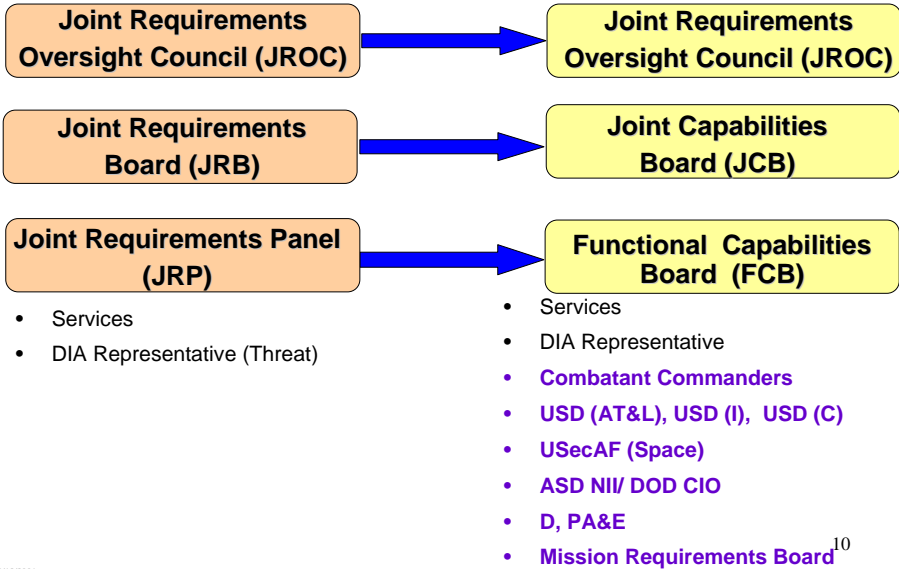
Joint Requirements Oversight Council (JROC)

Joint Requirements Oversight Council (JROC)

Joint Requirements Board (JRB)

Joint Capabilities Board (JCB)

Joint Requirements Panel (JRP)

- Services
- DIA Representative (Threat)

Functional Capabilities Board (FCB)

- Services
- DIA Representative
- Combatant Commanders
- USD (AT&L), USD (I), USD (C)
- USecAF (Space)
- ASD NII/ DOD CIO
- D, PA&E
- Mission Requirements Board

10